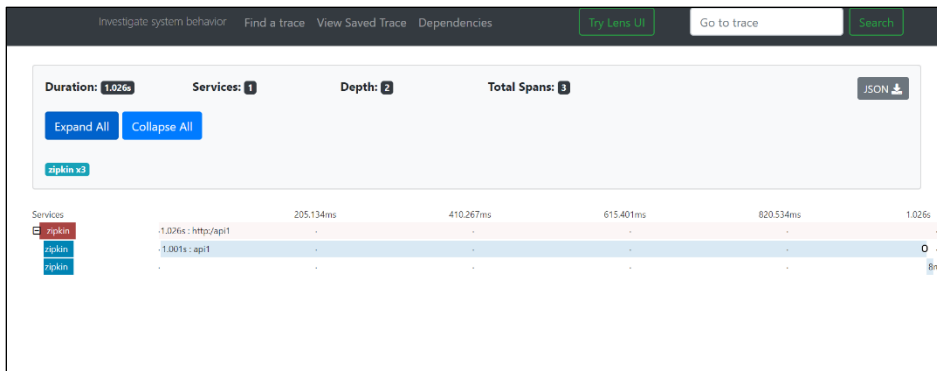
Investigate system behavior Find a trace View Saved Trace Dependencies

Try Lens UI

Go to trace

Search

Duration: 1.026s Services: 1 Depth: 2 Total Spans: 3

JSON

Expand All Collapse All

zipkin x3

| Services | | 205.134ms | 410.267ms | 615.401ms | 820.534ms | 1.026s |
|---|---|---|---|---|---|---|
| zipkin | -1.026s : http:/api1 | | | | | |
| zipkin | -1.001s : api1 | | | | | 0 |
| zipkin | | | | | | 8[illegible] |